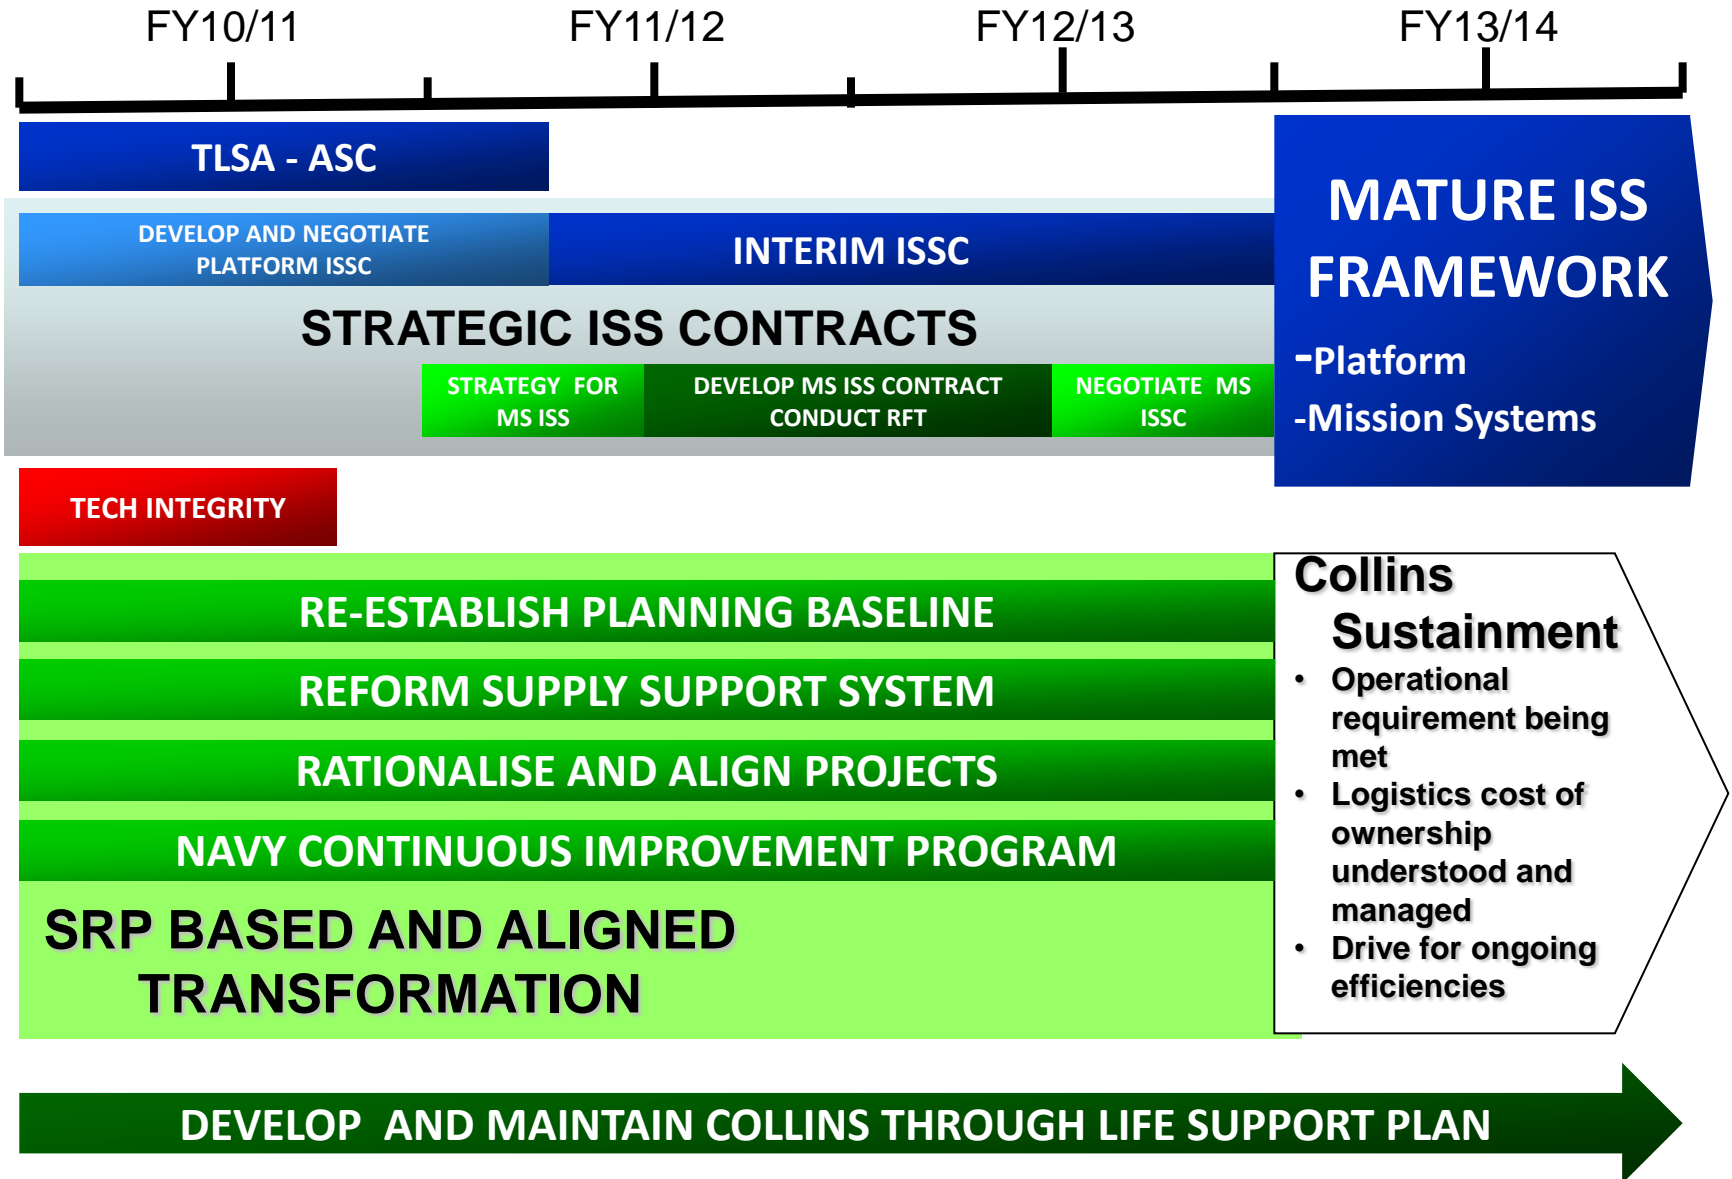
FY10/11 FY11/12 FY12/13 FY13/14

TLSA - ASC

DEVELOP AND NEGOTIATE PLATFORM ISSC

INTERIM ISSC

STRATEGIC ISS CONTRACTS

STRATEGY FOR MS ISS

DEVELOP MS ISS CONTRACT CONDUCT RFT

NEGOTIATE MS ISSC

MATURE ISS FRAMEWORK

-Platform

-Mission Systems

TECH INTEGRITY

RE-ESTABLISH PLANNING BASELINE

REFORM SUPPLY SUPPORT SYSTEM

RATIONALISE AND ALIGN PROJECTS

NAVY CONTINUOUS IMPROVEMENT PROGRAM

SRP BASED AND ALIGNED TRANSFORMATION

Collins Sustainment

• Operational requirement being met
• Logistics cost of ownership understood and managed
• Drive for ongoing efficiencies

DEVELOP AND MAINTAIN COLLINS THROUGH LIFE SUPPORT PLAN